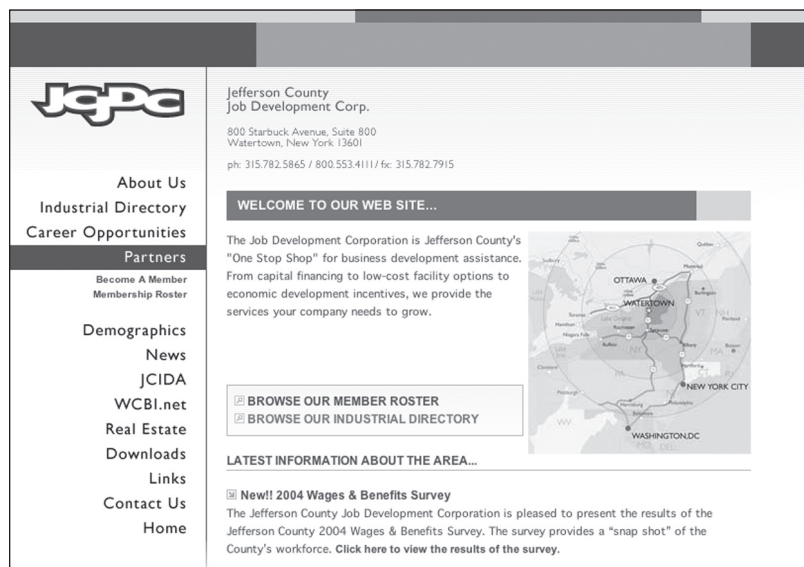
JCJDC

Jefferson County
Job Development Corp.

800 Starbuck Avenue, Suite 800
Watertown, New York 13601

ph: 315.782.5865 / 800.553.4111 / fx: 315.782.7915

About Us
Industrial Directory
Career Opportunities
Partners
Become A Member
Membership Roster

Demographics
News
JCIDA
WCBI.net
Real Estate
Downloads
Links
Contact Us
Home

WELCOME TO OUR WEB SITE...

The Job Development Corporation is Jefferson County's "One Stop Shop" for business development assistance. From capital financing to low-cost facility options to economic development incentives, we provide the services your company needs to grow.

OTTAWA
WATERTOWN
NEW YORK CITY
WASHINGTON,DC

BROWSE OUR MEMBER ROSTER
BROWSE OUR INDUSTRIAL DIRECTORY

LATEST INFORMATION ABOUT THE AREA...

New!! 2004 Wages & Benefits Survey
The Jefferson County Job Development Corporation is pleased to present the results of the Jefferson County 2004 Wages & Benefits Survey. The survey provides a "snap shot" of the County's workforce. Click here to view the results of the survey.